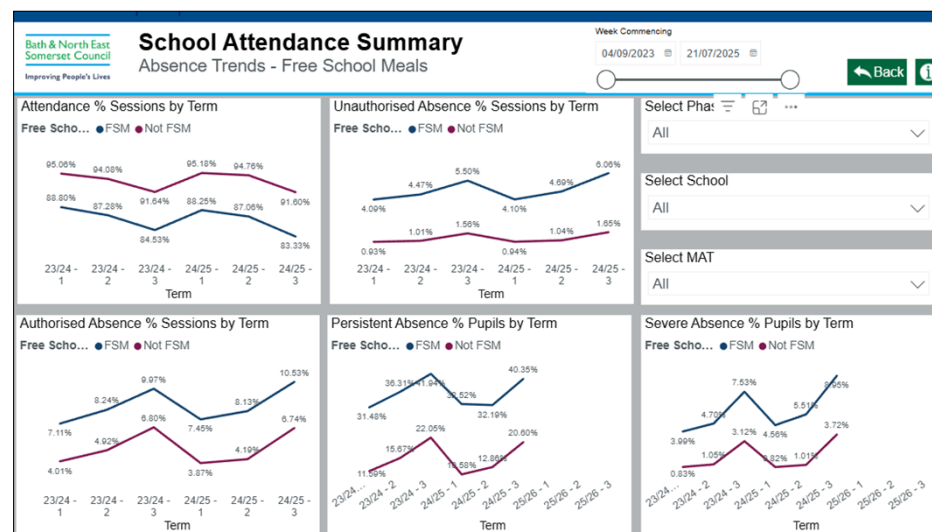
Bath & North East Somerset Council
Improving People's Lives

School Attendance Summary
Absence Trends - Free School Meals

Week Commencing
04/09/2023
21/07/2025

Back

Attendance % Sessions by Term
Free Scho... FSM Not FSM
95.06%
94.08%
91.64%
95.18%
94.76%
91.60%
88.80%
87.28%
84.53%
88.25%
87.06%
83.33%
23/24 - 1
23/24 - 2
23/24 - 3
24/25 - 1
24/25 - 2
24/25 - 3
Term

Unauthorised Absence % Sessions by Term
Free Scho... FSM Not FSM
4.09%
4.47%
5.50%
4.10%
4.69%
6.06%
0.93%
1.01%
1.56%
0.94%
1.04%
1.65%
23/24 - 1
23/24 - 2
23/24 - 3
24/25 - 1
24/25 - 2
24/25 - 3
Term

Select Phas
All

Select School
All

Select MAT
All

Authorised Absence % Sessions by Term
Free Scho... FSM Not FSM
7.11%
8.24%
9.97%
7.45%
8.13%
10.53%
4.01%
4.92%
6.80%
3.87%
4.19%
6.74%
23/24 - 1
23/24 - 2
23/24 - 3
24/25 - 1
24/25 - 2
24/25 - 3
Term

Persistent Absence % Pupils by Term
Free Scho... FSM Not FSM
31.48%
36.31%
41.94%
32.52%
32.19%
40.35%
11.59%
15.67%
22.05%
10.58%
12.86%
20.60%
23/24 - 1
23/24 - 2
23/24 - 3
24/25 - 1
24/25 - 2
24/25 - 3
25/26 - 1
25/26 - 2
25/26 - 3
Term

Severe Absence % Pupils by Term
Free Scho... FSM Not FSM
3.99%
4.70%
7.53%
4.56%
5.51%
8.95%
0.83%
1.05%
3.12%
0.82%
1.01%
3.72%
23/24 - 1
23/24 - 2
23/24 - 3
24/25 - 1
24/25 - 2
24/25 - 3
25/26 - 1
25/26 - 2
25/26 - 3
Term